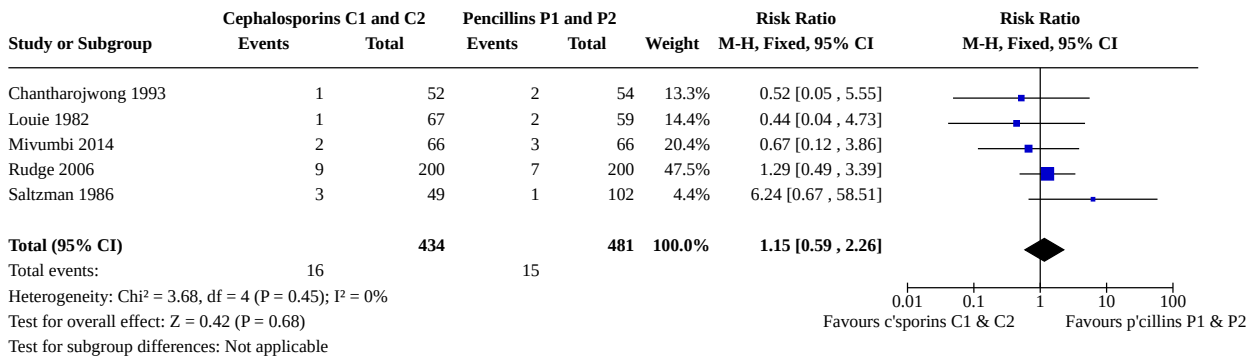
| Study or Subgroup | Cephalosporins C1 and C2 Events | Cephalosporins C1 and C2 Total | Pencillins P1 and P2 Events | Pencillins P1 and P2 Total | Weight | Risk Ratio M-H, Fixed, 95% CI |
|---|---|---|---|---|---|---|
| Chantharojwong 1993 | 1 | 52 | 2 | 54 | 13.3% | 0.52 [0.05 , 5.55] |
| Louie 1982 | 1 | 67 | 2 | 59 | 14.4% | 0.44 [0.04 , 4.73] |
| Mivumbi 2014 | 2 | 66 | 3 | 66 | 20.4% | 0.67 [0.12 , 3.86] |
| Rudge 2006 | 9 | 200 | 7 | 200 | 47.5% | 1.29 [0.49 , 3.39] |
| Saltzman 1986 | 3 | 49 | 1 | 102 | 4.4% | 6.24 [0.67 , 58.51] |
| **Total (95% CI)** | | **434** | | **481** | **100.0%** | **1.15 [0.59 , 2.26]** |
| Total events: | 16 | | 15 | | | |

Heterogeneity: Chi² = 3.68, df = 4 (P = 0.45); I² = 0%
Test for overall effect: Z = 0.42 (P = 0.68)
Test for subgroup differences: Not applicable

Risk Ratio
M-H, Fixed, 95% CI

0.01 0.1 1 10 100
Favours c'sporins C1 & C2 Favours p'cillins P1 & P2